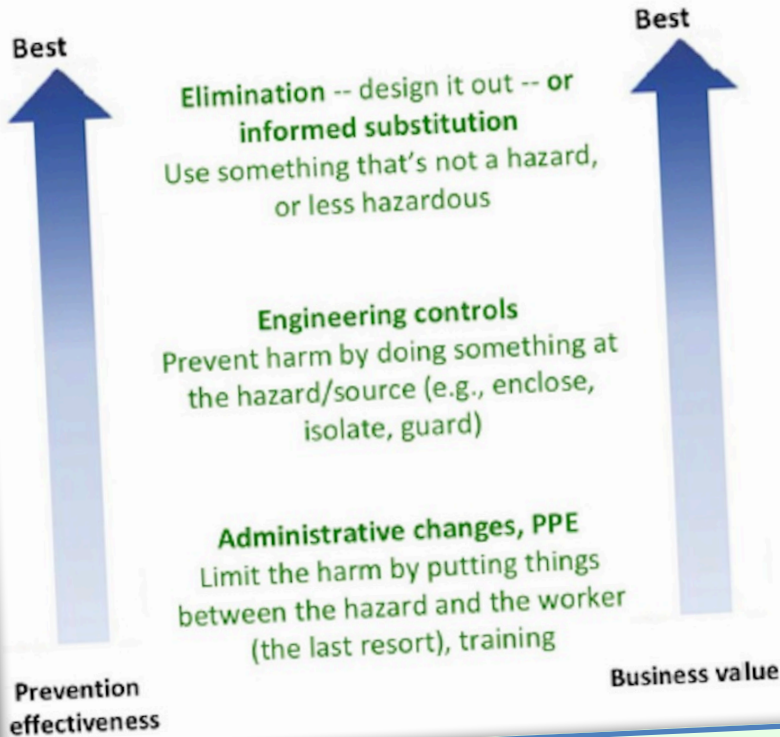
Best

Best

Elimination -- design it out -- or informed substitution
Use something that's not a hazard, or less hazardous

Engineering controls
Prevent harm by doing something at the hazard/source (e.g., enclose, isolate, guard)

Administrative changes, PPE
Limit the harm by putting things between the hazard and the worker (the last resort), training

Prevention effectiveness

Business value